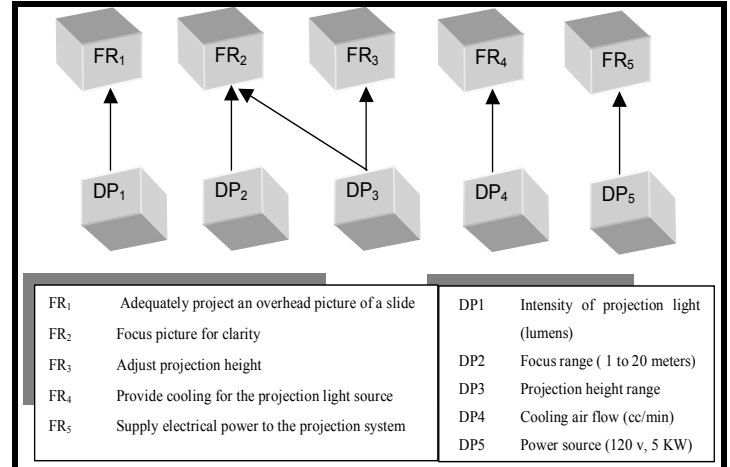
$FR_1$ $FR_2$ $FR_3$ $FR_4$ $FR_5$

$DP_1$ $DP_2$ $DP_3$ $DP_4$ $DP_5$

| | |
|---|---|
| $FR_1$ | Adequately project an overhead picture of a slide |
| $FR_2$ | Focus picture for clarity |
| $FR_3$ | Adjust projection height |
| $FR_4$ | Provide cooling for the projection light source |
| $FR_5$ | Supply electrical power to the projection system |

| | |
|---|---|
| DP1 | Intensity of projection light (lumens) |
| DP2 | Focus range ( 1 to 20 meters) |
| DP3 | Projection height range |
| DP4 | Cooling air flow (cc/min) |
| DP5 | Power source (120 v, 5 KW) |